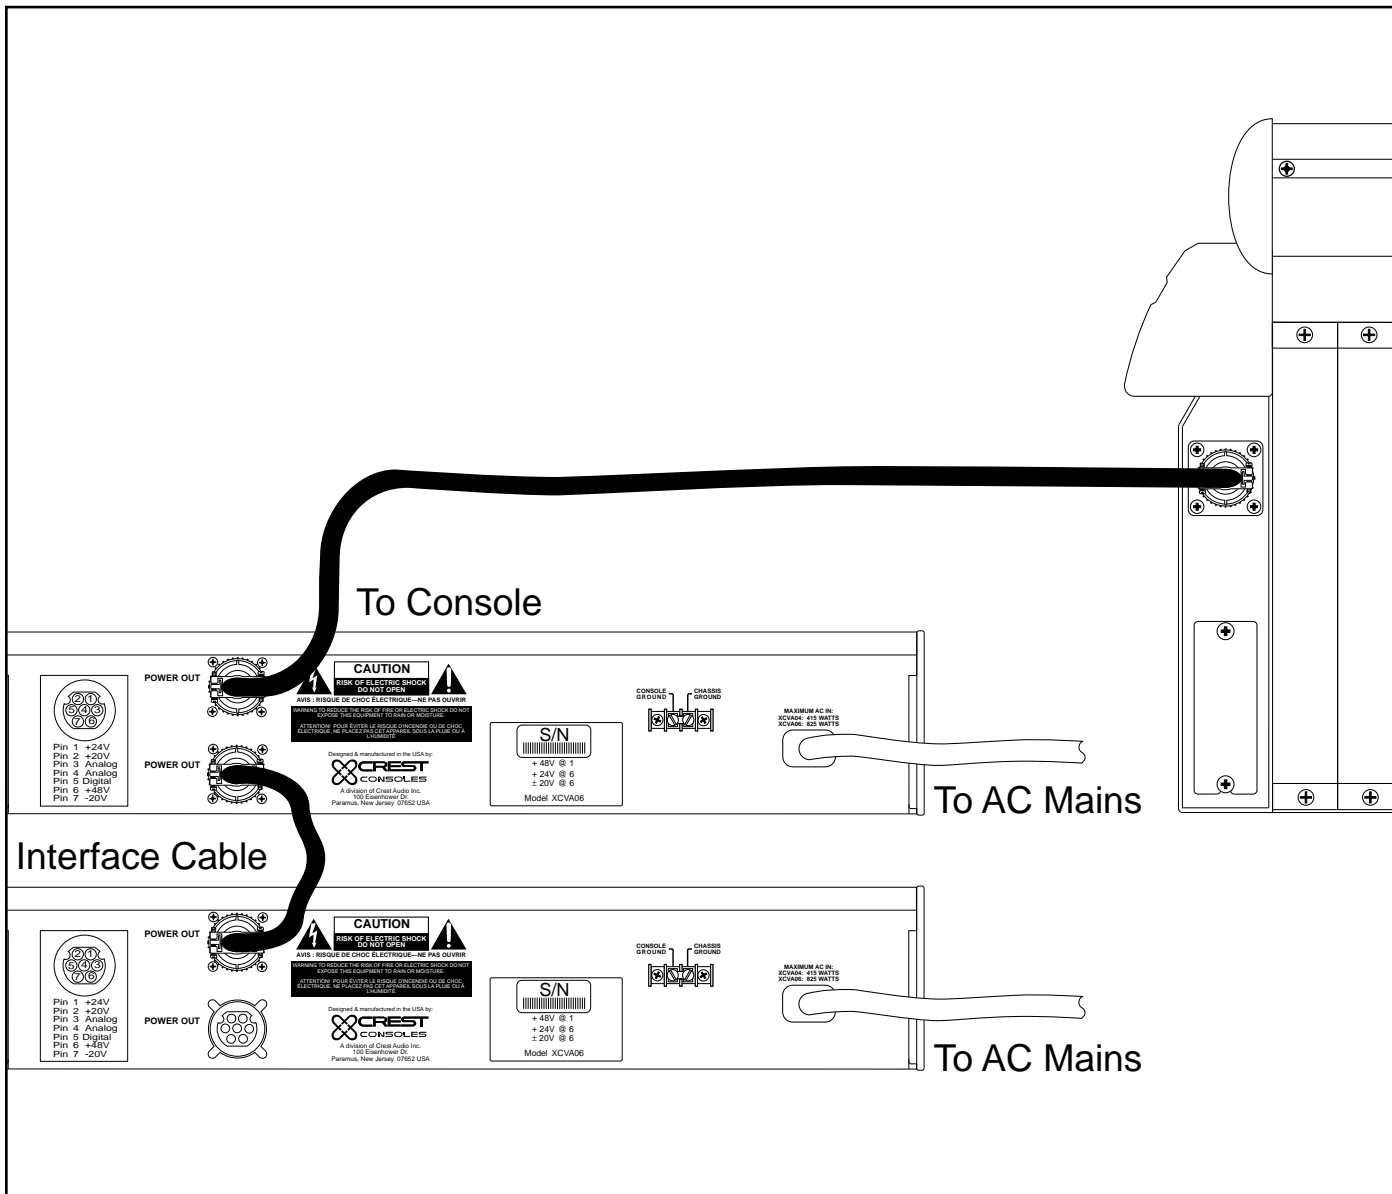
To Console

2 1
5 4 3
7 6

Pin 1 +24V
Pin 2 +20V
Pin 3 Analog
Pin 4 Analog
Pin 5 Digital
Pin 6 +48V
Pin 7 -20V

POWER OUT

POWER OUT

CAUTION
RISK OF ELECTRIC SHOCK DO NOT OPEN
AVIS : RISQUE DE CHOC ÉLECTRIQUE—NE PAS OUVRIR
WARNING TO REDUCE THE RISK OF FIRE OR ELECTRIC SHOCK DO NOT EXPOSE THIS EQUIPMENT TO RAIN OR MOISTURE.
ATTENTION! POUR ÉVITER LE RISQUE D'INCENDIE OU DE CHOC ÉLECTRIQUE, NE PLACEZ PAS CET APPAREIL SOUS LA PLUIE OU À L'HUMIDITÉ

Designed & manufactured in the USA by:
CREST CONSOLES
A division of Crest Audio Inc.
100 Eisenhower Dr.
Paramus, New Jersey 07652 USA

S/N
+ 48V @ 1
+ 24V @ 6
± 20V @ 6
Model XCVA06

CONSOLE GROUND
CHASSIS GROUND

MAXIMUM AC IN:
XCVA04: 415 WATTS
XCVA06: 825 WATTS

To AC Mains

Interface Cable

2 1
5 4 3
7 6

Pin 1 +24V
Pin 2 +20V
Pin 3 Analog
Pin 4 Analog
Pin 5 Digital
Pin 6 +48V
Pin 7 -20V

POWER OUT

POWER OUT

CAUTION
RISK OF ELECTRIC SHOCK DO NOT OPEN
AVIS : RISQUE DE CHOC ÉLECTRIQUE—NE PAS OUVRIR
WARNING TO REDUCE THE RISK OF FIRE OR ELECTRIC SHOCK DO NOT EXPOSE THIS EQUIPMENT TO RAIN OR MOISTURE.
ATTENTION! POUR ÉVITER LE RISQUE D'INCENDIE OU DE CHOC ÉLECTRIQUE, NE PLACEZ PAS CET APPAREIL SOUS LA PLUIE OU À L'HUMIDITÉ

Designed & manufactured in the USA by:
CREST CONSOLES
A division of Crest Audio Inc.
100 Eisenhower Dr.
Paramus, New Jersey 07652 USA

S/N
+ 48V @ 1
+ 24V @ 6
± 20V @ 6
Model XCVA06

CONSOLE GROUND
CHASSIS GROUND

MAXIMUM AC IN:
XCVA04: 415 WATTS
XCVA06: 825 WATTS

To AC Mains